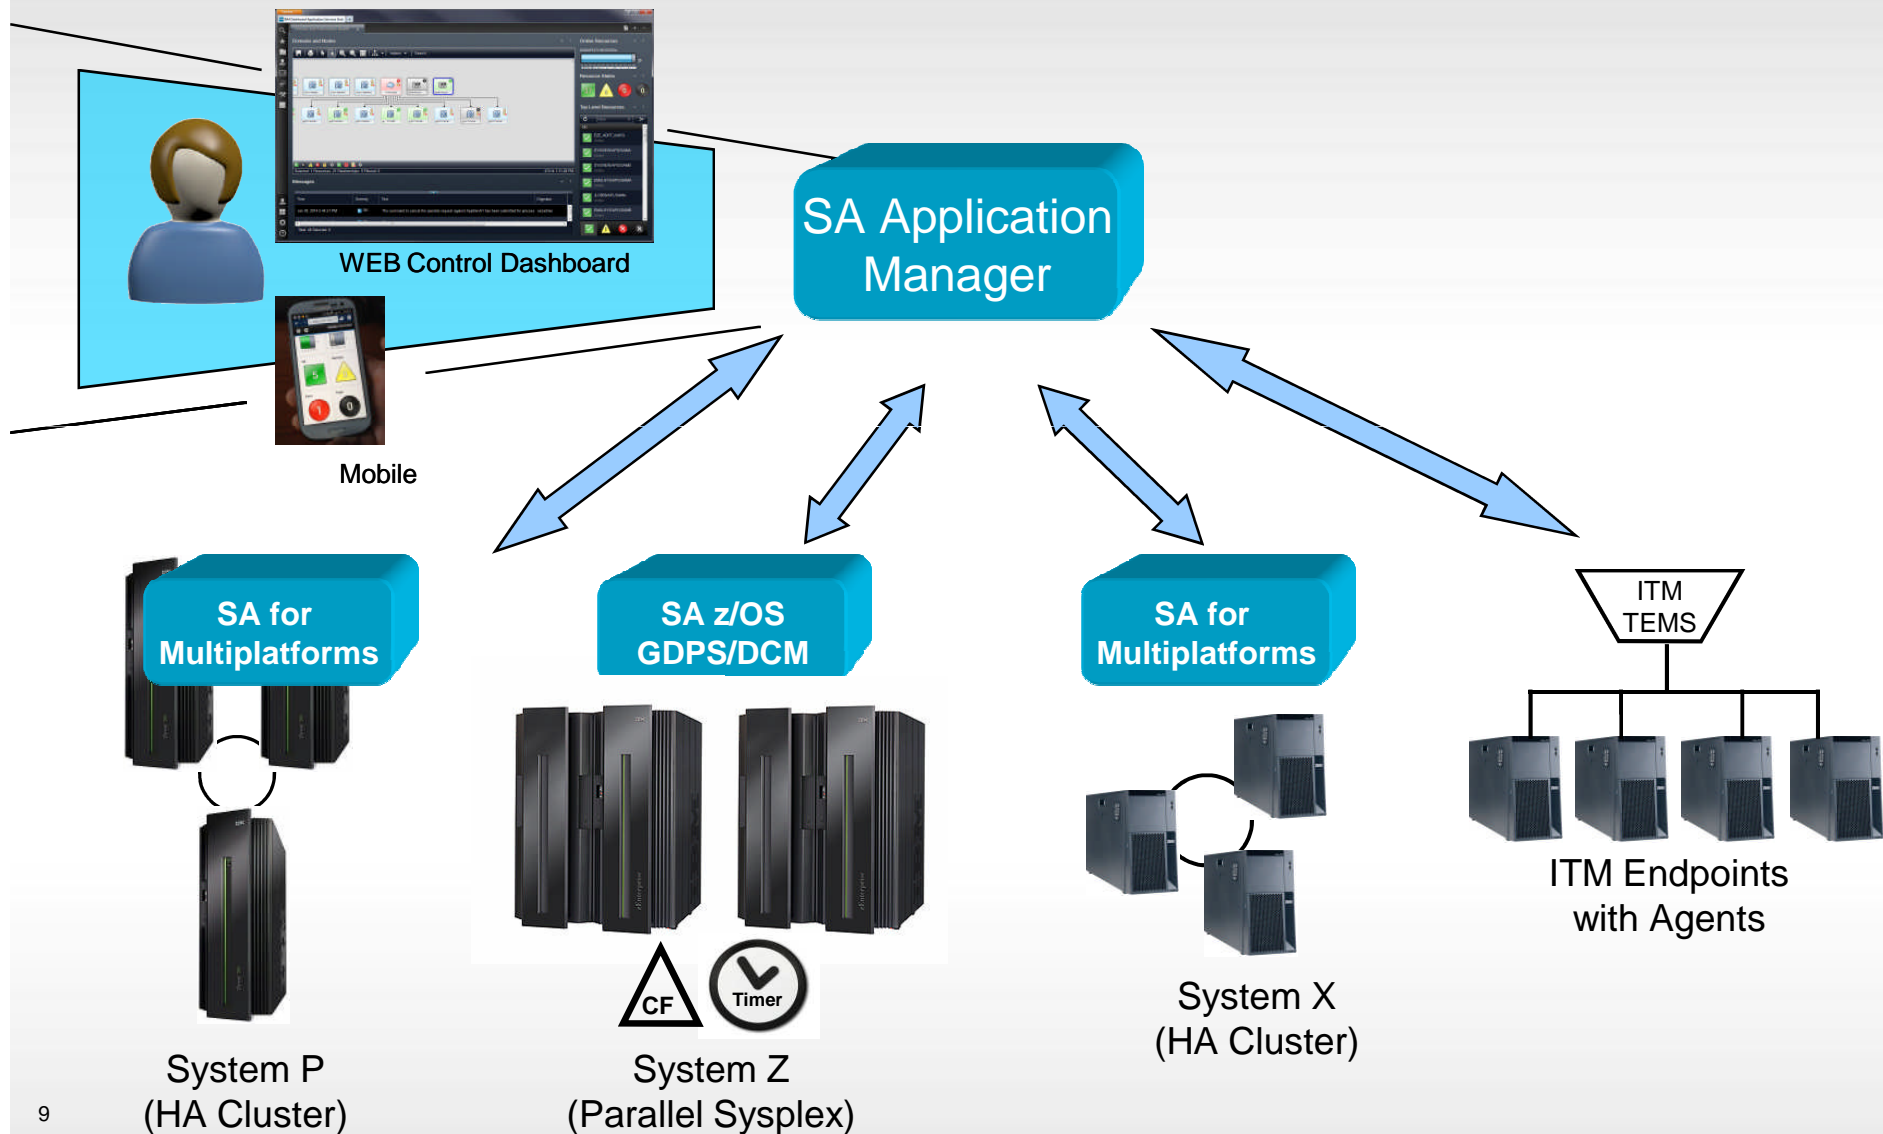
WEB Control Dashboard

Mobile

SA Application Manager

SA for Multiplatforms

SA z/OS GDPS/DCM

SA for Multiplatforms

ITM TEMS

CF

Timer

System P (HA Cluster)

System Z (Parallel Sysplex)

System X (HA Cluster)

ITM Endpoints with Agents

9